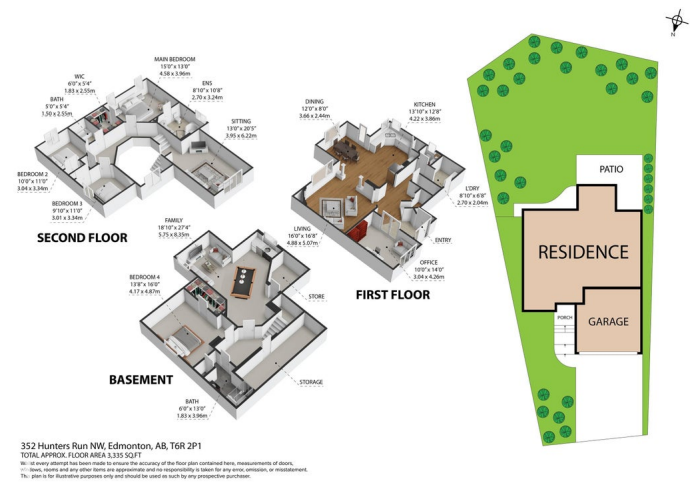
MAIN BEDROOM
15'0" x 13'0"
4.58 x 3.96m

WIC
6'0" x 3'4"
1.83 x 2.55m

ENS
8'10" x 10'8"
2.70 x 3.24m

BATH
5'0" x 5'4"
1.50 x 2.55m

SITTING
13'0" x 20'5"
3.95 x 6.22m

BEDROOM 2
10'0" x 11'0"
3.04 x 3.34m

BEDROOM 3
9'10" x 11'0"
3.01 x 3.34m

SECOND FLOOR

DINING
12'0" x 8'0"
3.66 x 2.44m

KITCHEN
13'10" x 12'8"
4.22 x 3.86m

L'DRY
8'10" x 6'8"
2.70 x 2.04m

LIVING
16'0" x 16'8"
4.88 x 5.07m

ENTRY

OFFICE
10'0" x 14'0"
3.04 x 4.26m

FIRST FLOOR

FAMILY
18'10" x 27'4"
5.75 x 8.33m

BEDROOM 4
13'8" x 16'0"
4.17 x 4.87m

STORE

STORAGE

BASEMENT

BATH
6'0" x 13'0"
1.83 x 3.96m

N

PATIO

RESIDENCE

PORCH

GARAGE

352 Hunters Run NW, Edmonton, AB, T6R 2P1
TOTAL APPROX. FLOOR AREA 3,335 SQ.FT
W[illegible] every attempt has been made to ensure the accuracy of the floor plan contained here, measurements of doors, w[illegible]dows, rooms and any other items are approximate and no responsibility is taken for any error, omission, or misstatement. Th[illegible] plan is for illustrative purposes only and should be used as such by any prospective purchaser.